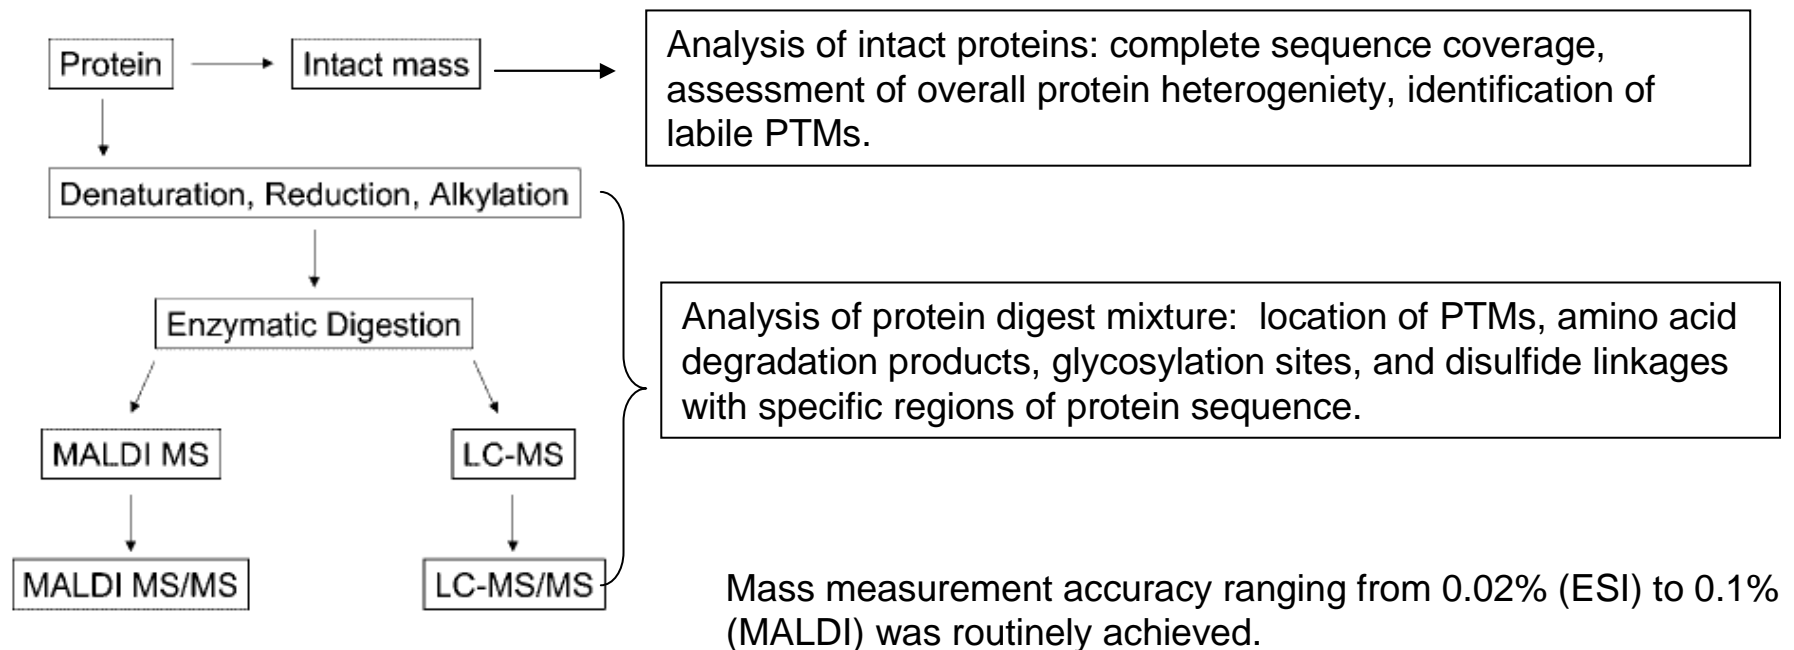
Protein

Intact mass

Analysis of intact proteins: complete sequence coverage, assessment of overall protein heterogeniety, identification of labile PTMs.

Denaturation, Reduction, Alkylation

Enzymatic Digestion

Analysis of protein digest mixture: location of PTMs, amino acid degradation products, glycosylation sites, and disulfide linkages with specific regions of protein sequence.

MALDI MS

LC-MS

MALDI MS/MS

LC-MS/MS

Mass measurement accuracy ranging from 0.02% (ESI) to 0.1% (MALDI) was routinely achieved.